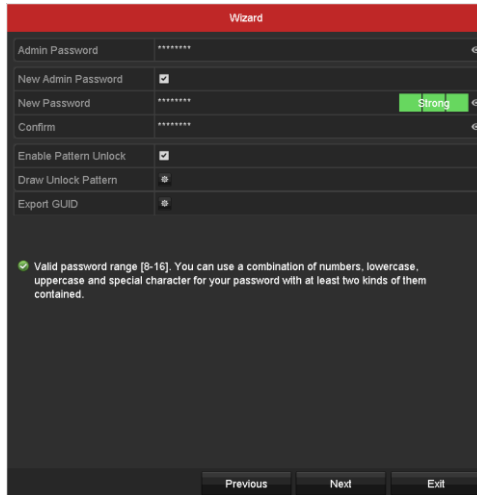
Wizard

Admin Password ********

New Admin Password

New Password ******** Strong

Confirm ********

Enable Pattern Unlock

Draw Unlock Pattern

Export GUID

Valid password range [8-16]. You can use a combination of numbers, lowercase, uppercase and special character for your password with at least two kinds of them contained.

Previous Next Exit